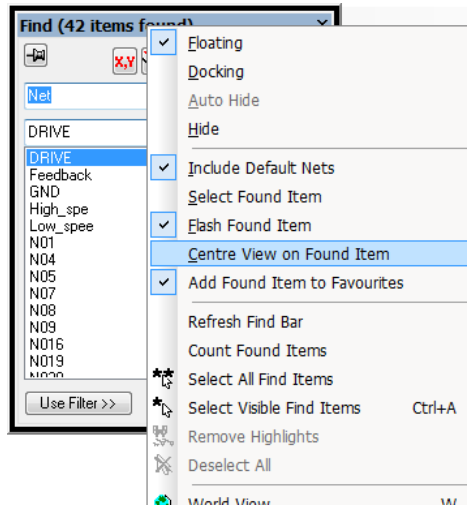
Find (42 items found)

X,Y

Net

DRIVE

DRIVE
Feedback
GND
High_spe
Low_spee
N01
N04
N05
N07
N08
N09
N016
N019
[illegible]

Use Filter >>

Floating
Docking
Auto Hide
Hide
Include Default Nets
Select Found Item
Flash Found Item
Centre View on Found Item
Add Found Item to Favourites
Refresh Find Bar
Count Found Items
Select All Find Items
Select Visible Find Items Ctrl+A
Remove Highlights
Deselect All
World View W